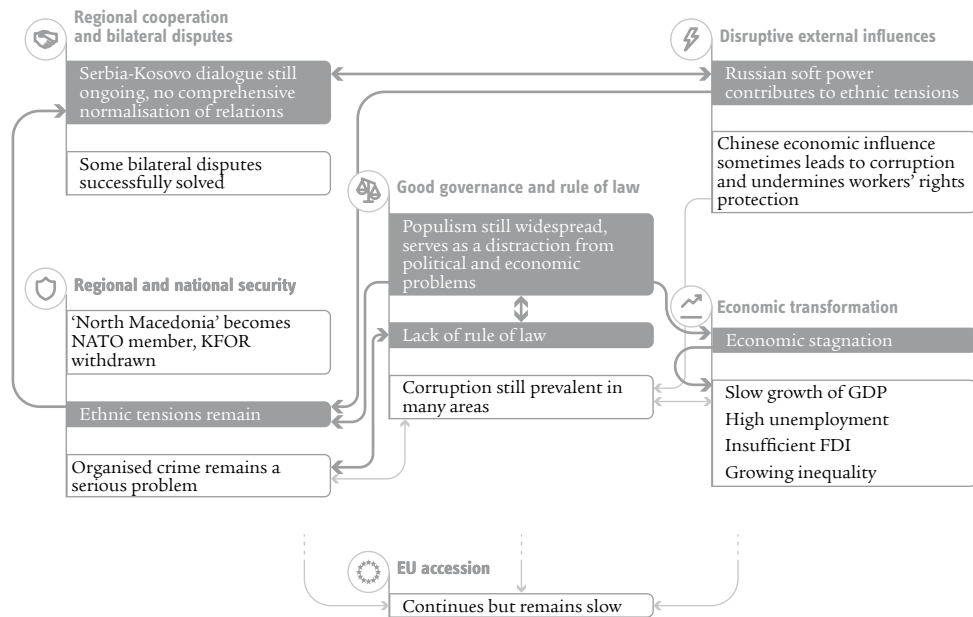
Regional cooperation and bilateral disputes

Serbia-Kosovo dialogue still ongoing, no comprehensive normalisation of relations

Some bilateral disputes successfully solved

Disruptive external influences

Russian soft power contributes to ethnic tensions

Chinese economic influence sometimes leads to corruption and undermines workers' rights protection

Good governance and rule of law

Populism still widespread, serves as a distraction from political and economic problems

Lack of rule of law

Corruption still prevalent in many areas

Regional and national security

'North Macedonia' becomes NATO member, KFOR withdrawn

Ethnic tensions remain

Organised crime remains a serious problem

Economic transformation

Economic stagnation

Slow growth of GDP
High unemployment
Insufficient FDI
Growing inequality

EU accession

Continues but remains slow